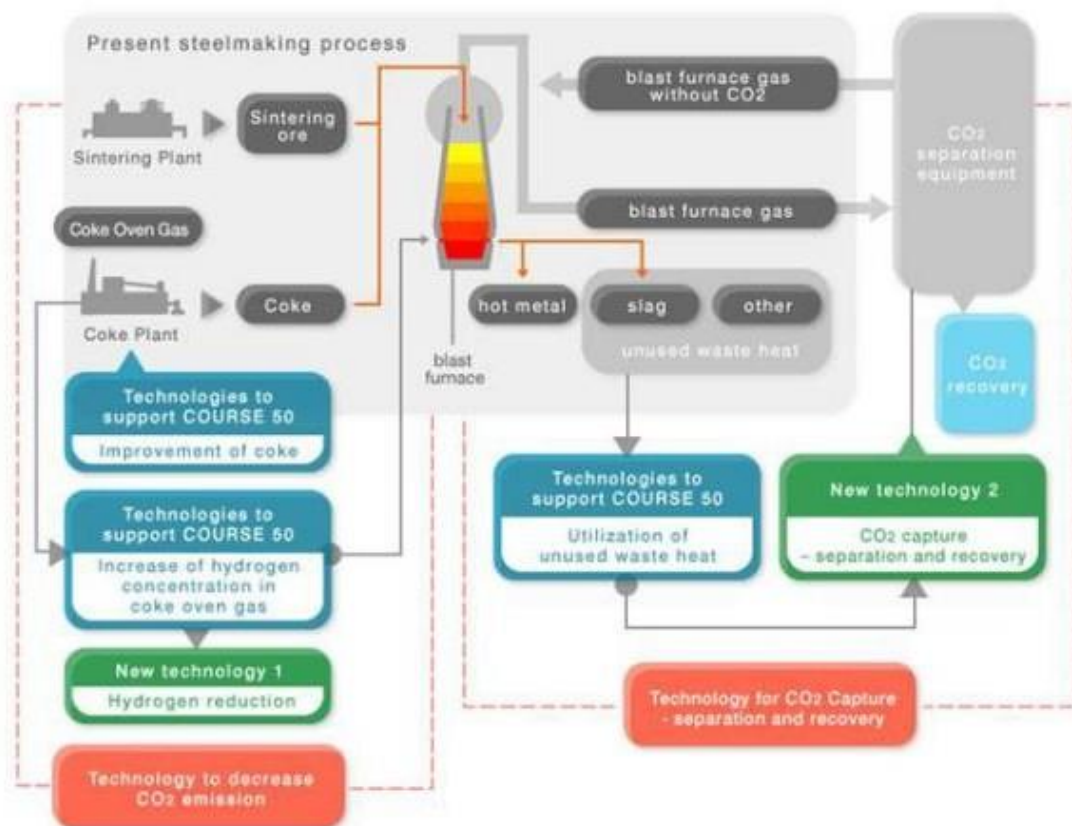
Present steelmaking process

Sintering Plant

Sintering ore

blast furnace gas without CO2

CO2 separation equipment

Coke Oven Gas

blast furnace gas

Coke Plant

Coke

hot metal

slag

other

unused waste heat

blast furnace

CO2 recovery

Technologies to support COURSE 50

Improvement of coke

Technologies to support COURSE 50

Increase of hydrogen concentration in coke oven gas

Technologies to support COURSE 50

Utilization of unused waste heat

New technology 2

CO2 capture - separation and recovery

New technology 1

Hydrogen reduction

Technology for CO2 Capture - separation and recovery

Technology to decrease CO2 emission